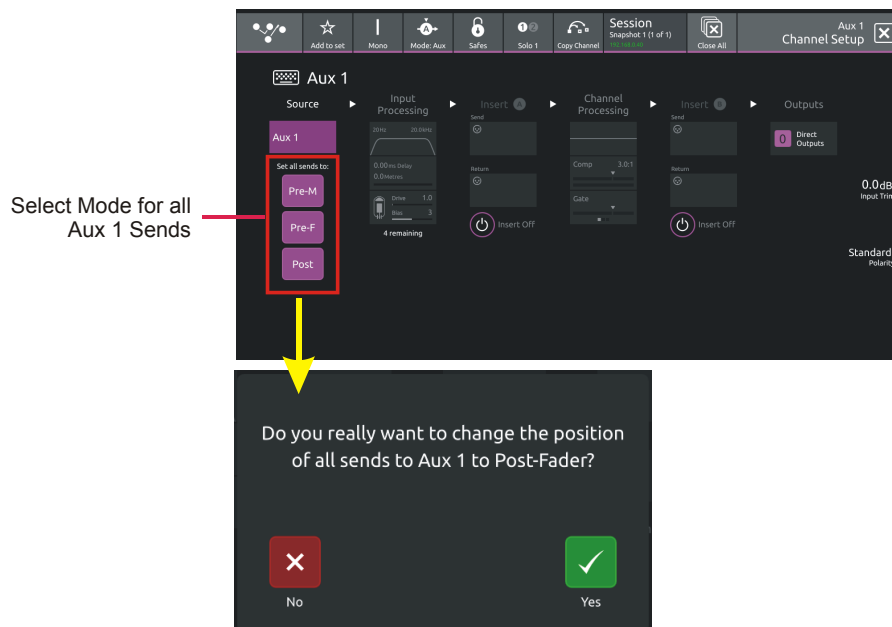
Add to set | Mono | Mode: Aux | Safes | Solo 1 | Copy Channel | Session Snapshot 1 (1 of 1) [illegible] | Close All | Aux 1 Channel Setup

Aux 1

Source

Input Processing

Insert A

Channel Processing

Insert B

Outputs

Aux 1

Set all sends to:

Pre-M

Pre-F

Post

20Hz 20.0kHz

0.00 ms Delay

0.0 Metres

Drive 1.0

Bias 3

4 remaining

Send

Return

Insert Off

Comp 3.0:1

Gate

Send

Return

Insert Off

0 Direct Outputs

0.0dB Input Trim

Standard Polarity

Select Mode for all Aux 1 Sends

Do you really want to change the position of all sends to Aux 1 to Post-Fader?

No

Yes